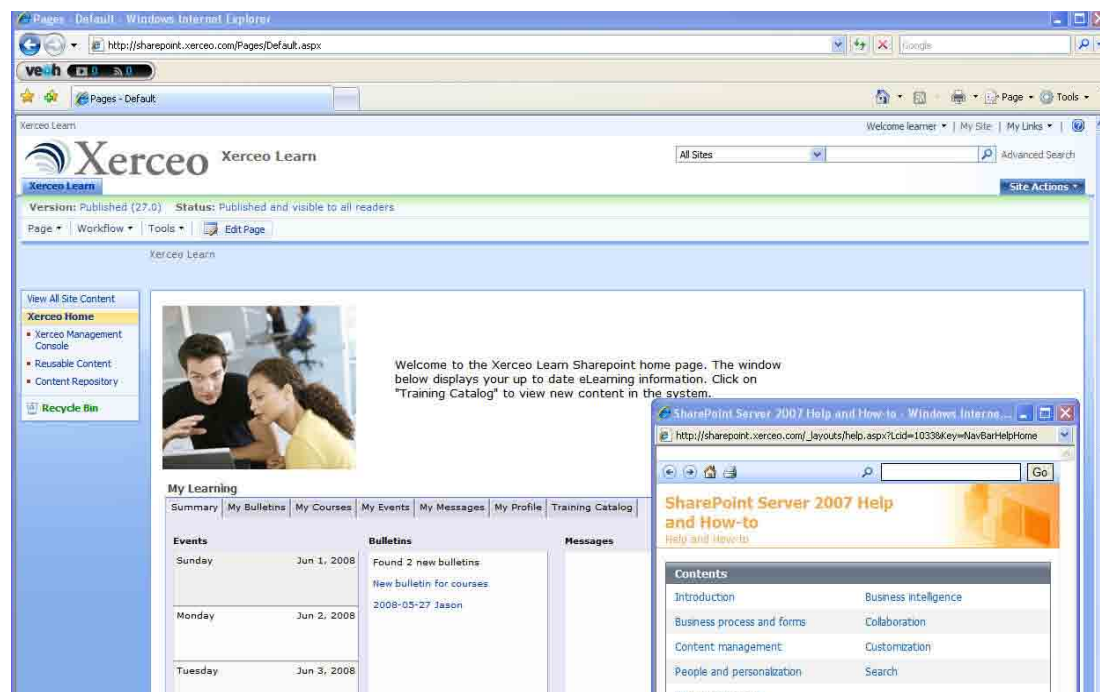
Pages - Default - Windows Internet Explorer

http://sharepoint.xerceo.com/Pages/Default.aspx

Google

veoh

Pages - Default

Page ▾ Tools ▾

Xerceo Learn

Welcome learner ▾ | My Site | My Links ▾ |

Xerceo Xerceo Learn

All Sites

Advanced Search

Xerceo Learn

Site Actions ▾

Version: Published (27.0) Status: Published and visible to all readers

Page ▾ Workflow ▾ Tools ▾ Edit Page

Xerceo Learn

View All Site Content

Xerceo Home

Xerceo Management Console

Reusable Content

Content Repository

Recycle Bin

Welcome to the Xerceo Learn Sharepoint home page. The window below displays your up to date eLearning information. Click on "Training Catalog" to view new content in the system.

My Learning

Summary | My Bulletins | My Courses | My Events | My Messages | My Profile | Training Catalog

Events

Sunday Jun 1, 2008

Monday Jun 2, 2008

Tuesday Jun 3, 2008

Bulletins

Found 2 new bulletins

New bulletin for courses

2008-05-27 Jason

Messages

SharePoint Server 2007 Help and How-to - Windows Interne...

http://sharepoint.xerceo.com/_layouts/help.aspx?Lcid=1033&Key=NavBarHelpHome

Go

SharePoint Server 2007 Help and How-to

Help and How-to

Contents

Introduction

Business intelligence

Business process and forms

Collaboration

Content management

Customization

People and personalization

Search